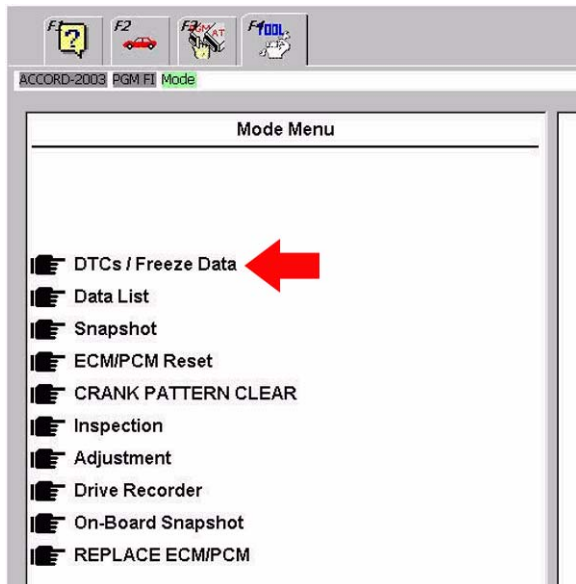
F1 F2 F3 MT AT F4 TOOL

ACCORD-2003 PGM FI Mode

Mode Menu

DTCs / Freeze Data
Data List
Snapshot
ECM/PCM Reset
CRANK PATTERN CLEAR
Inspection
Adjustment
Drive Recorder
On-Board Snapshot
REPLACE ECM/PCM